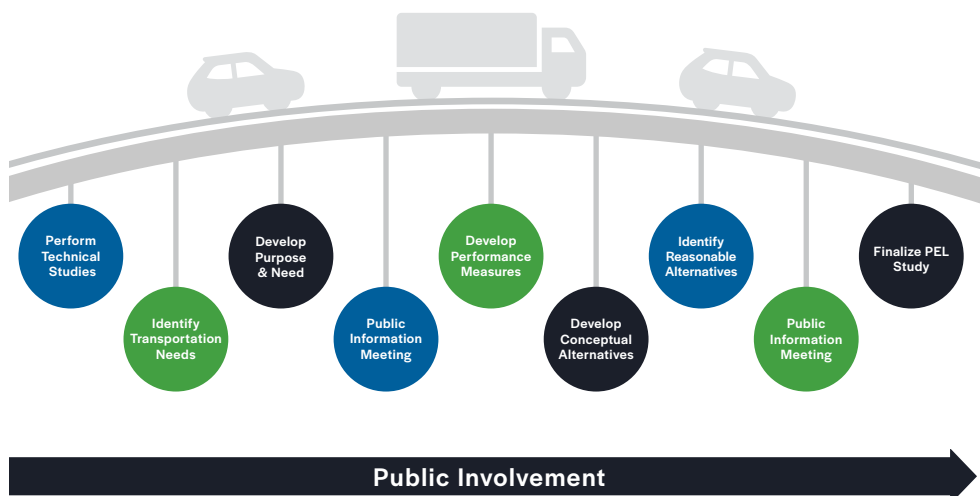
Perform Technical Studies

Identify Transportation Needs

Develop Purpose & Need

Public Information Meeting

Develop Performance Measures

Develop Conceptual Alternatives

Identify Reasonable Alternatives

Public Information Meeting

Finalize PEL Study

Public Involvement